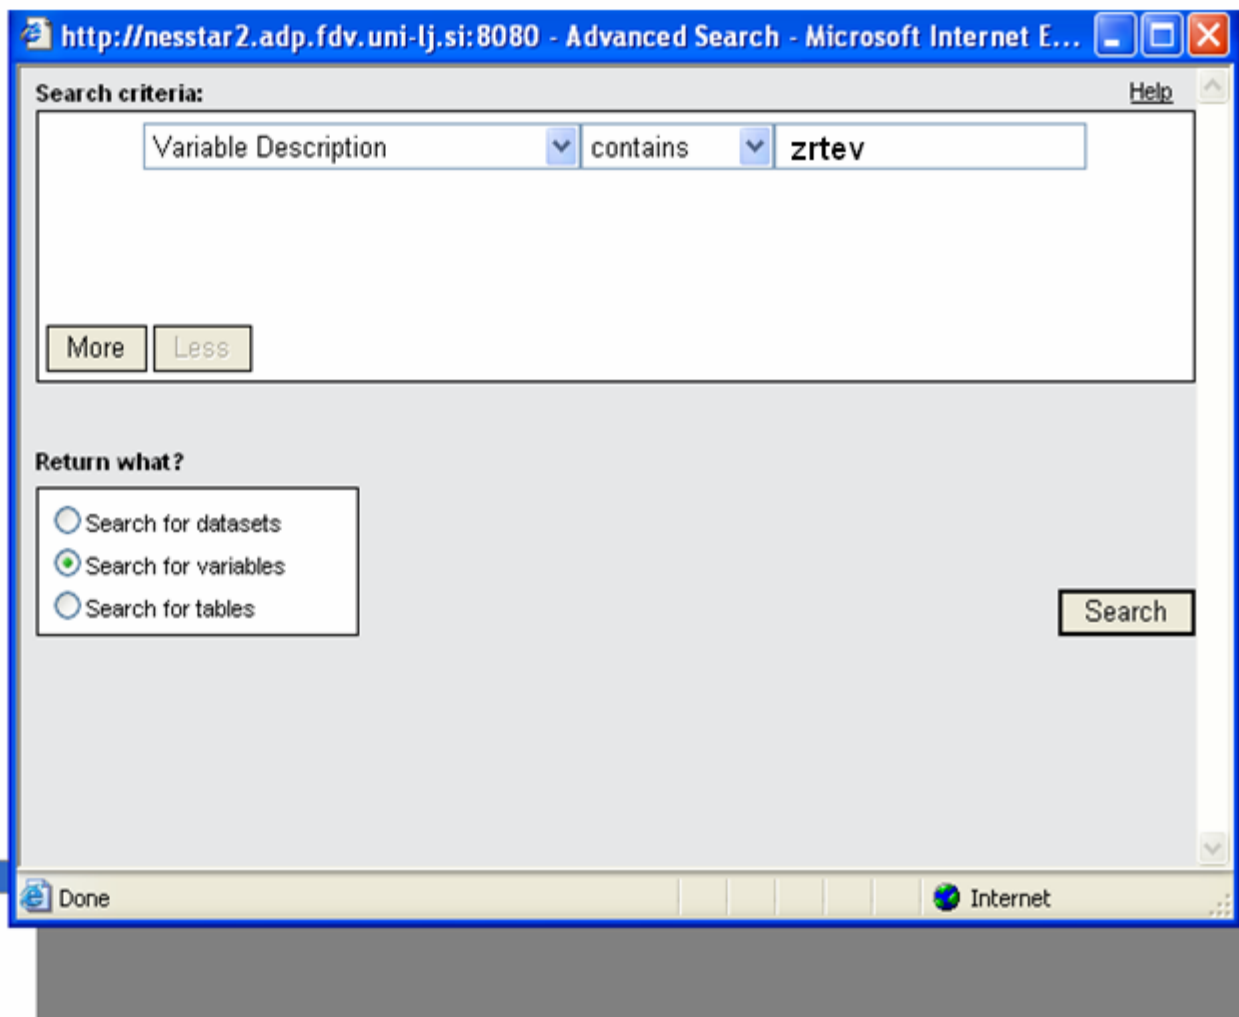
http://nesstar2.adp.fdv.uni-lj.si:8080 - Advanced Search - Microsoft Internet E...

Search criteria:

Help

Variable Description

contains

zrtev

More

Less

Return what?

Search for datasets

Search for variables

Search for tables

Search

Done

Internet